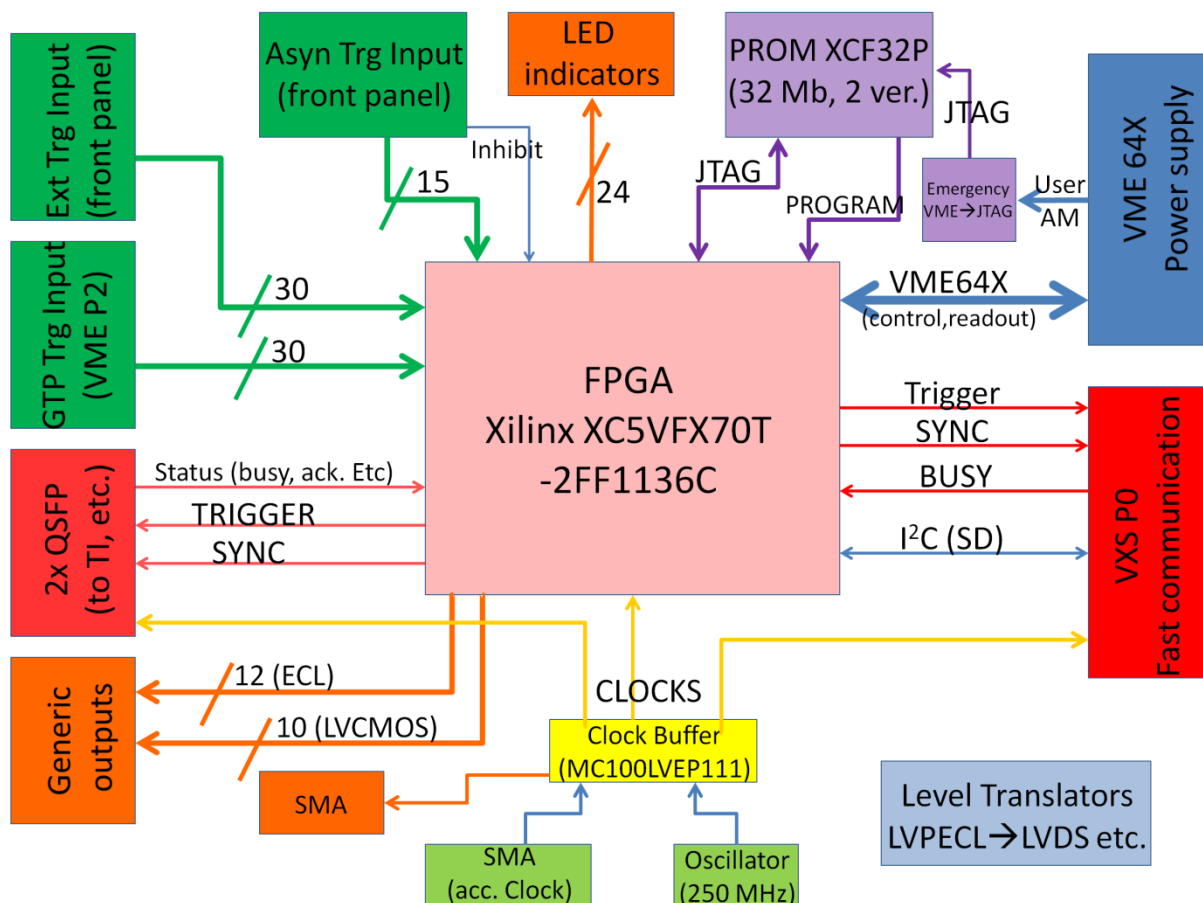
Ext Trg Input (front panel)

GTP Trg Input (VME P2)

2x QSFP (to TI, etc.)

Generic outputs

Asyn Trg Input (front panel)

LED indicators

PROM XCF32P (32 Mb, 2 ver.)

JTAG

Emergency VME→JTAG

User AM

VME 64X Power supply

Inhibit

15

24

JTAG

PROGRAM

30

30

VME64X (control,readout)

FPGA Xilinx XC5VFX70T -2FF1136C

Trigger

SYNC

BUSY

$I^2C$ (SD)

VXS P0 Fast communication

Status (busy, ack. Etc)

TRIGGER

SYNC

CLOCKS

12 (ECL)

10 (LVCMOS)

Clock Buffer (MC100LVEP111)

SMA

SMA (acc. Clock)

Oscillator (250 MHz)

Level Translators LVPECL→LVDS etc.